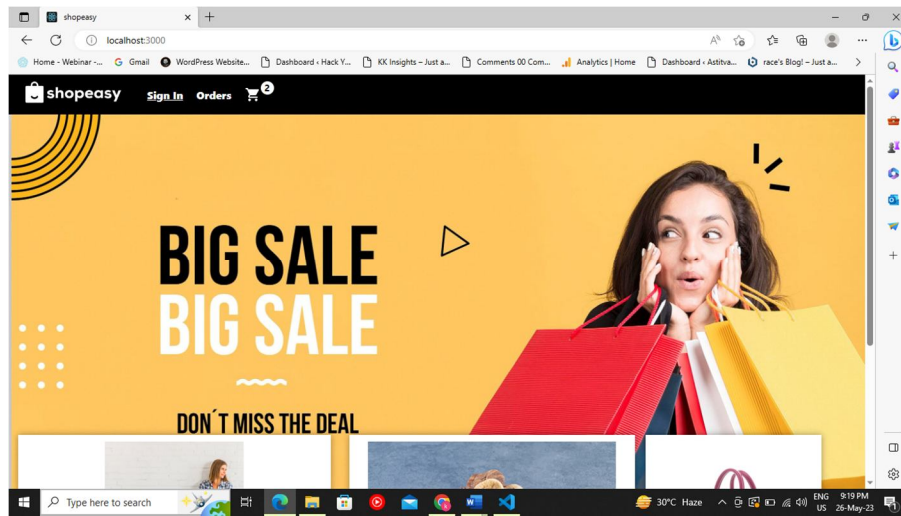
shopeasy

localhost:3000

Home - Webinar -... Gmail WordPress Website... Dashboard ‹ Hack Y... KK Insights – Just a... Comments 00 Com... Analytics | Home Dashboard ‹ Astitva... race's Blog! – Just a...

shopeasy Sign In Orders 2

BIG SALE
BIG SALE

DON´T MISS THE DEAL

Type here to search

30°C Haze ENG US 9:19 PM 26-May-23